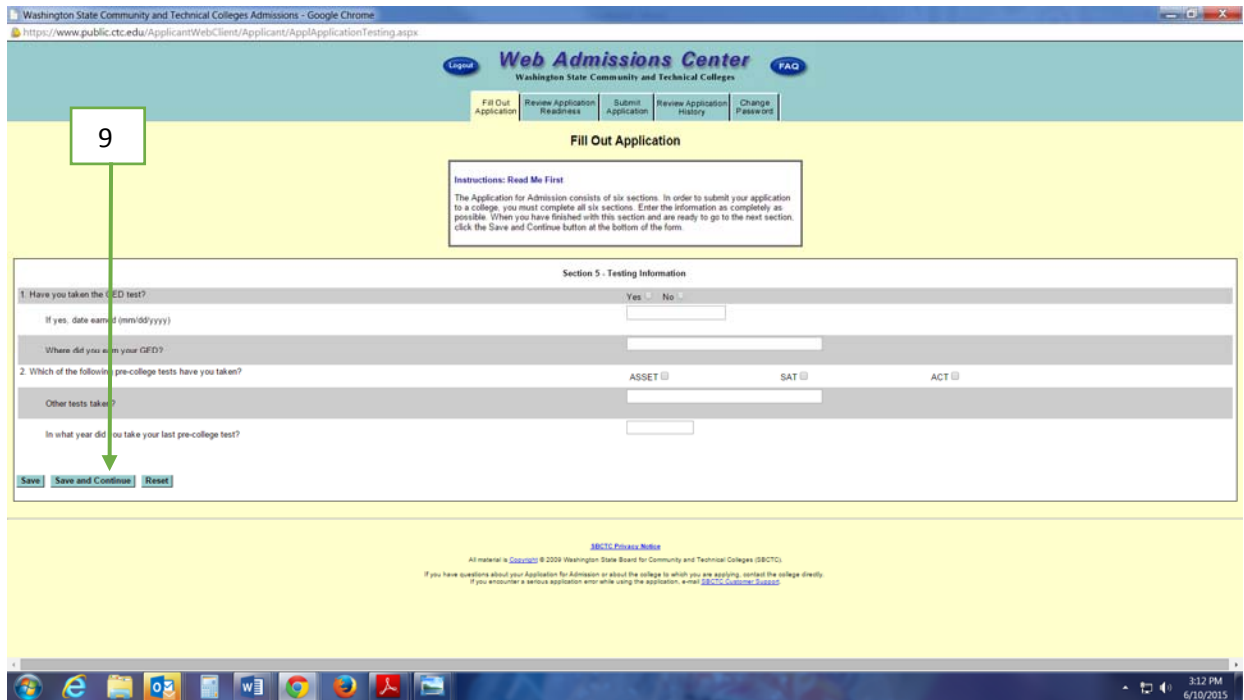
Washington State Community and Technical Colleges Admissions - Google Chrome

https://www.public.ctc.edu/ApplicantWebClient/Applicant/ApplApplicationTesting.aspx

Logout

Web Admissions Center

Washington State Community and Technical Colleges

FAQ

Fill Out Application | Review Application Readiness | Submit Application | Review Application History | Change Password

9

Fill Out Application

Instructions: Read Me First

The Application for Admission consists of six sections. In order to submit your application to a college, you must complete all six sections. Enter the information as completely as possible. When you have finished with this section and are ready to go to the next section, click the Save and Continue button at the bottom of the form.

Section 5 - Testing Information

1. Have you taken the GED test? Yes No

If yes, date earned (mm/dd/yyyy)

Where did you earn your GED?

2. Which of the following pre-college tests have you taken? ASSET SAT ACT

Other tests taken?

In what year did you take your last pre-college test?

Save | Save and Continue | Reset

SBCTC Privacy Notice

All material is Copyright © 2009 Washington State Board for Community and Technical Colleges (SBCTC).

If you have questions about your Application for Admission or about the college to which you are applying, contact the college directly. If you encounter a serious application error while using the application, e-mail SBCTC Customer Support.

3:12 PM
6/10/2015